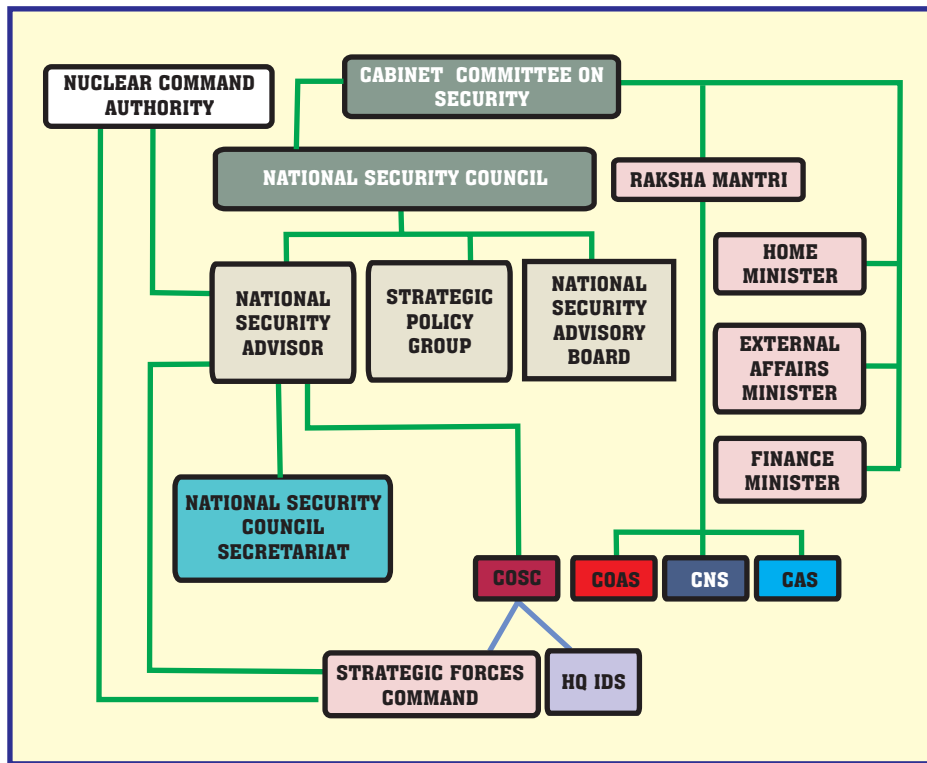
NUCLEAR COMMAND AUTHORITY

CABINET COMMITTEE ON SECURITY

NATIONAL SECURITY COUNCIL

RAKSHA MANTRI

HOME MINISTER

NATIONAL SECURITY ADVISOR

STRATEGIC POLICY GROUP

NATIONAL SECURITY ADVISORY BOARD

EXTERNAL AFFAIRS MINISTER

FINANCE MINISTER

NATIONAL SECURITY COUNCIL SECRETARIAT

COSC

COAS

CNS

CAS

STRATEGIC FORCES COMMAND

HQ IDS